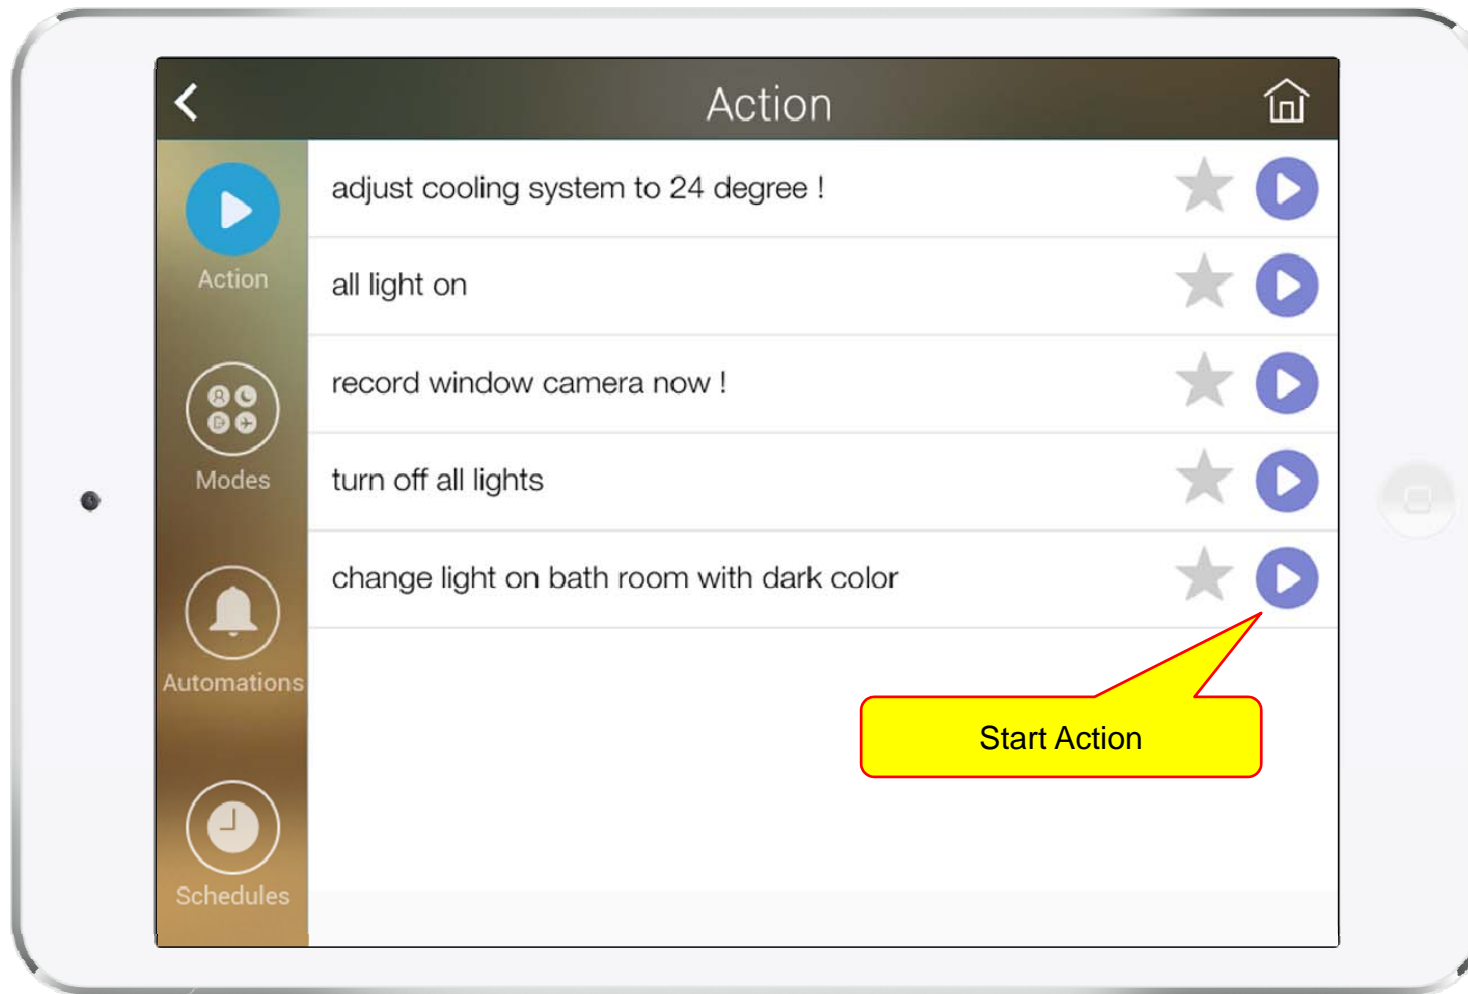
Action

Action

Modes

Automations

Schedules

adjust cooling system to 24 degree !

all light on

record window camera now !

turn off all lights

change light on bath room with dark color

Start Action